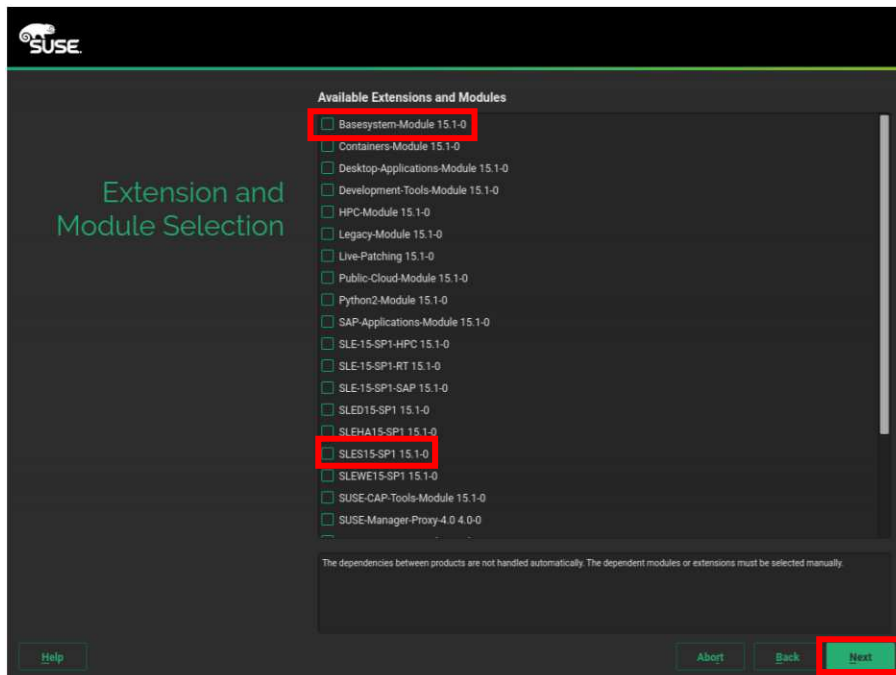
SUSE.

Extension and Module Selection

Available Extensions and Modules

Basesystem-Module 15.1-0
Containers-Module 15.1-0
Desktop-Applications-Module 15.1-0
Development-Tools-Module 15.1-0
HPC-Module 15.1-0
Legacy-Module 15.1-0
Live-Patching 15.1-0
Public-Cloud-Module 15.1-0
Python2-Module 15.1-0
SAP-Applications-Module 15.1-0
SLE-15-SP1-HPC 15.1-0
SLE-15-SP1-RT 15.1-0
SLE-15-SP1-SAP 15.1-0
SLED15-SP1 15.1-0
SLEHA15-SP1 15.1-0
SLES15-SP1 15.1-0
SLEWE15-SP1 15.1-0
SUSE-CAP-Tools-Module 15.1-0
SUSE-Manager-Proxy-4.0 4.0-0

The dependencies between products are not handled automatically. The dependent modules or extensions must be selected manually.

Help

Abort

Back

Next